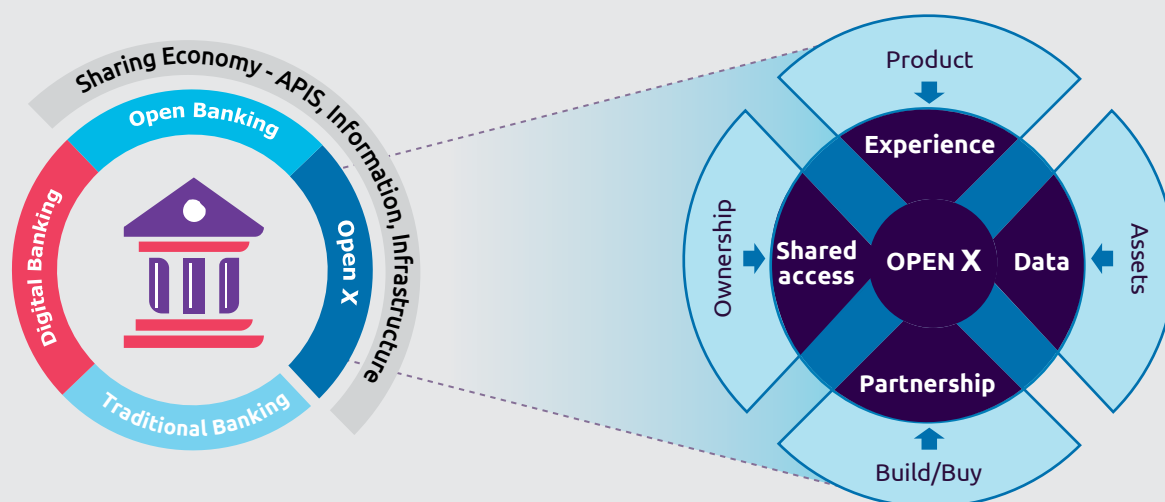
Sharing Economy - APIS, Information, Infrastructure

Open Banking

Digital Banking

Open X

Traditional Banking

Product

Experience

Ownership

Shared access

OPEN X

Data

Assets

Partnership

Build/Buy